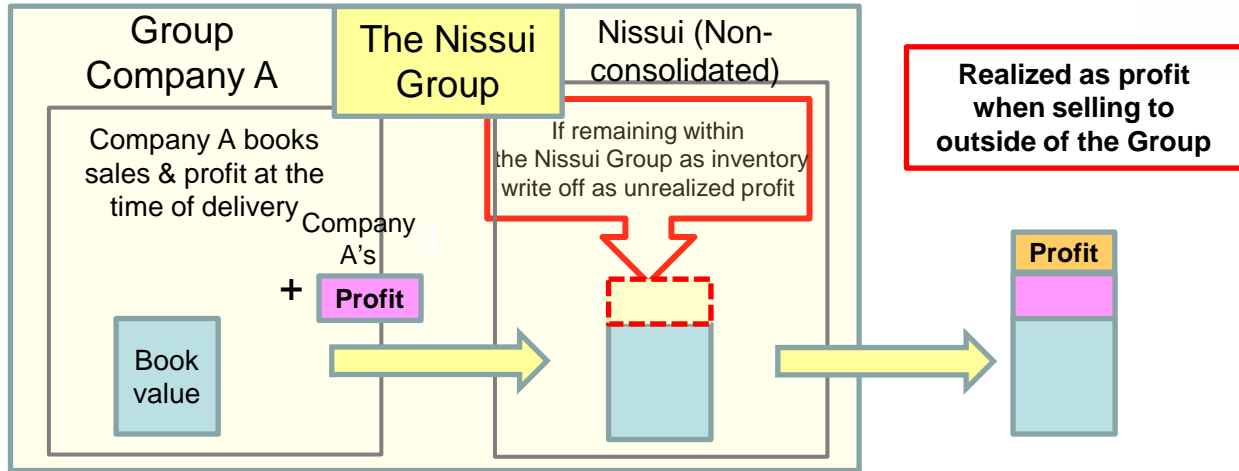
Group Company A

The Nissui Group

Nissui (Non-consolidated)

Realized as profit when selling to outside of the Group

Company A books sales & profit at the time of delivery

If remaining within the Nissui Group as inventory write off as unrealized profit

Company A's

+ Profit

Book value

Profit